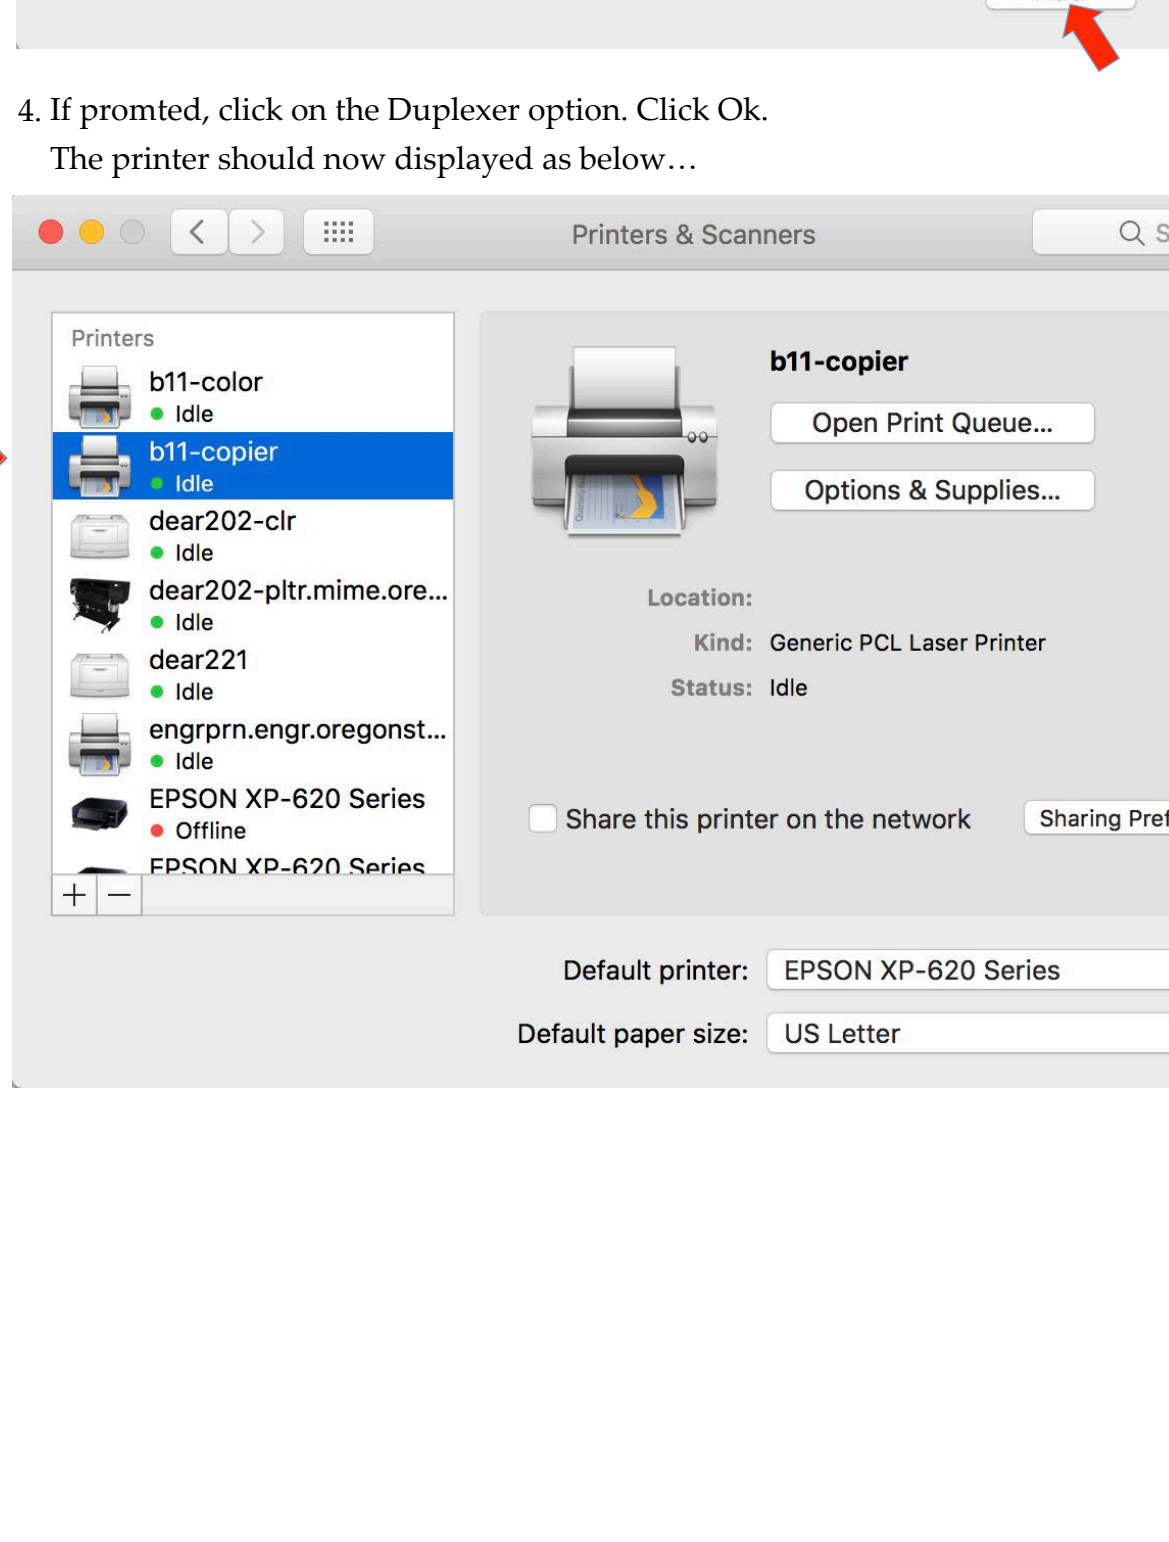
4. If promted, click on the Duplexer option. Click Ok.
The printer should now displayed as below…

Printers & Scanners

Printers
b11-color
Idle
b11-copier
Idle
dear202-clr
Idle
dear202-pltr.mime.ore...
Idle
dear221
Idle
engrprn.engr.oregonst...
Idle
EPSON XP-620 Series
Offline
EPSON XP-620 Series
+ −

b11-copier
Open Print Queue...
Options & Supplies...

Location:
Kind: Generic PCL Laser Printer
Status: Idle

Share this printer on the network
Sharing Pref

Default printer: EPSON XP-620 Series
Default paper size: US Letter